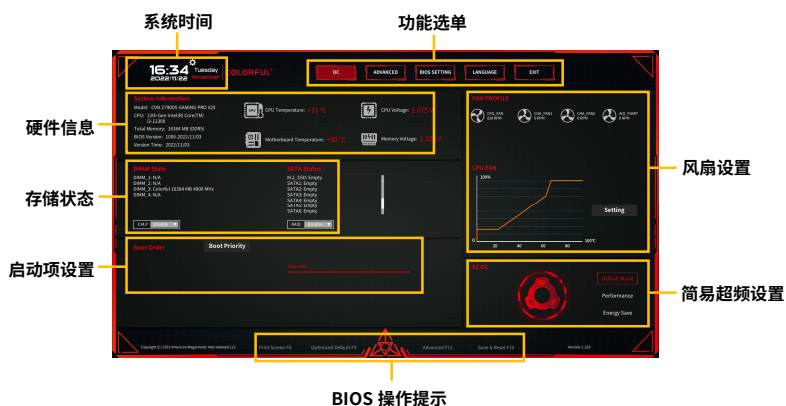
系统时间

功能选单

16:34 Tuesday November

2022/11/22

COLORFUL

OC

ADVANCED

BIOS SETTING

LANGUAGE

EXIT

硬件信息

System Information

Model: CVN Z790D5 GAMING PRO V20

CPU: 12th Gen Intel(R) Core(TM) i3-12300

Total Memory: 16384 MB (DDR5)

BIOS Version: 1086 2022/11/03

Version Time: 2022/11/03

CPU Temperature: +31 °C

CPU Voltage: 1.073 V

Motherboard Temperature: +30 °C

Memory Voltage: 1.100 V

FAN PROFILE

CPU_FAN

CHA_FAN1

CHA_FAN2

AIO_PUMP

风扇设置

存储状态

DRAM State

DIMM_1: N/A

DIMM_2: N/A

DIMM_3: Colorful 16384 MB 4800 MHz

DIMM_4: N/A

SATA Status

M.2_SSD: Empty

SATA1: Empty

SATA2: Empty

SATA3: Empty

SATA4: Empty

SATA5: Empty

SATA6: Empty

X.M.P

RAID

CPU FAN

100%

0

20

40

60

80

100°C

Setting

启动项设置

Boot Order

Boot Priority

EZ OC

Default Mode

Performance

Energy Save

简易超频设置

Copyright (C) 2022 American Megatrends International LLC

Print Screen F6

Optimized Default F9

Advanced F11

Save & Reset F10

Version 1.116

BIOS 操作提示